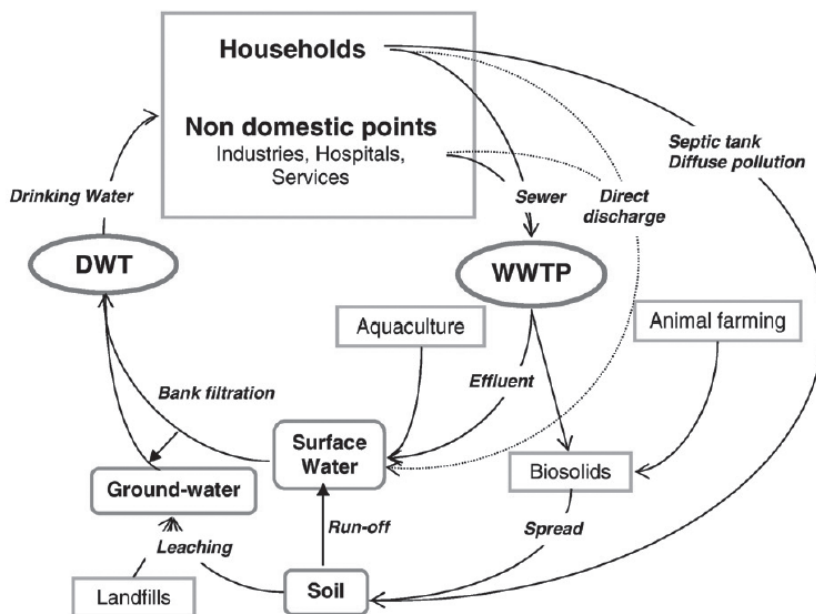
Households

Non domestic points
Industries, Hospitals, Services

Drinking Water

Sewer

Direct discharge

Septic tank
Diffuse pollution

DWT

WWTP

Aquaculture

Animal farming

Effluent

Bank filtration

Surface Water

Biosolids

Ground-water

Run-off

Spread

Leaching

Landfills

Soil